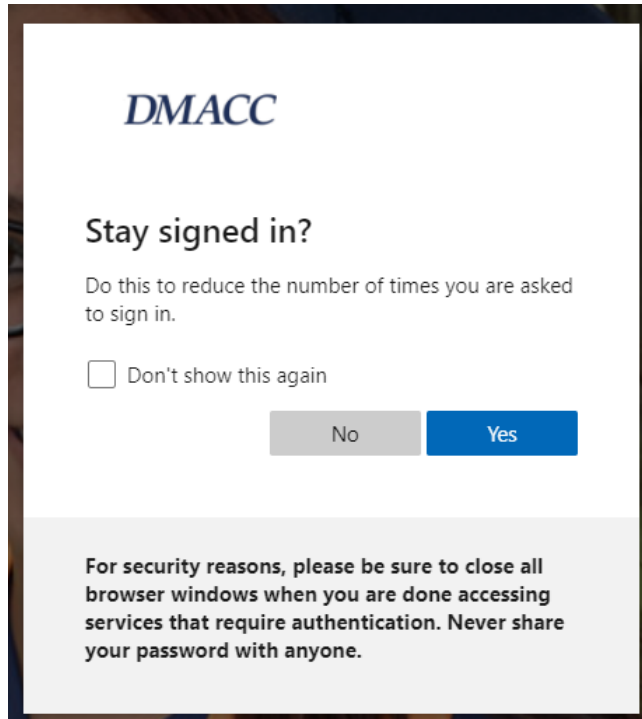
DMACC

Stay signed in?

Do this to reduce the number of times you are asked to sign in.

Don't show this again

No

Yes

For security reasons, please be sure to close all browser windows when you are done accessing services that require authentication. Never share your password with anyone.